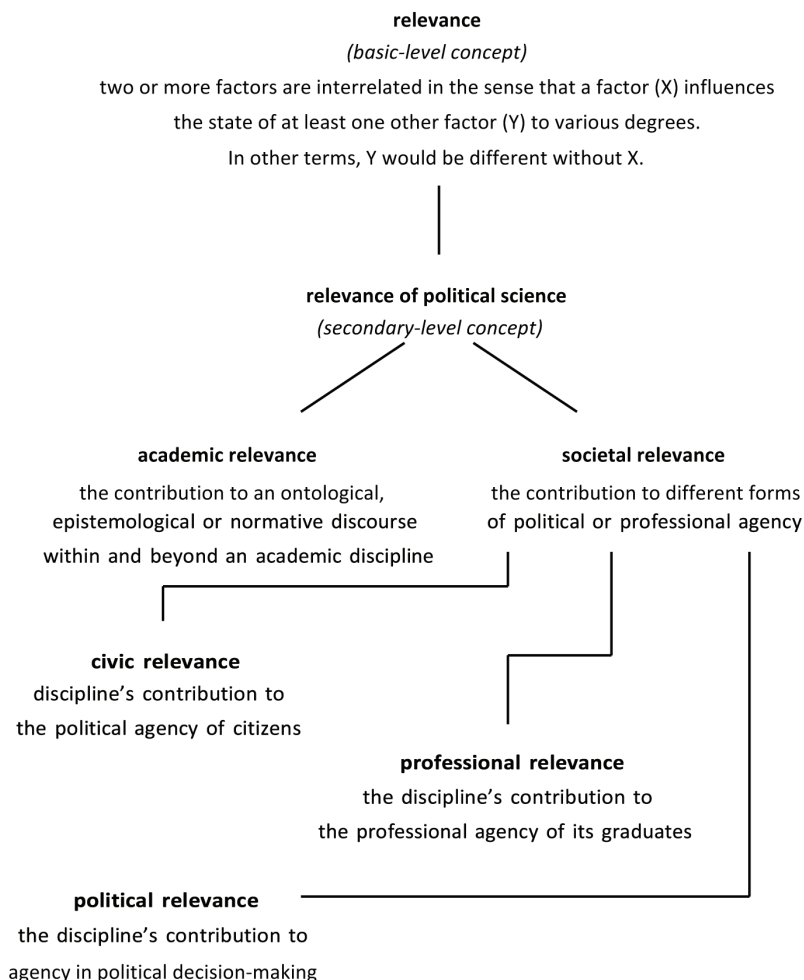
**relevance**

*(basic-level concept)*

two or more factors are interrelated in the sense that a factor (X) influences the state of at least one other factor (Y) to various degrees. In other terms, Y would be different without X.

**relevance of political science**

*(secondary-level concept)*

**academic relevance**

the contribution to an ontological, epistemological or normative discourse within and beyond an academic discipline

**societal relevance**

the contribution to different forms of political or professional agency

**civic relevance**

discipline's contribution to the political agency of citizens

**professional relevance**

the discipline's contribution to the professional agency of its graduates

**political relevance**

the discipline's contribution to agency in political decision-making